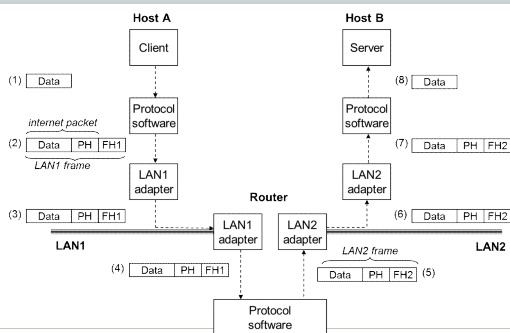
Host A

Client

(1) Data

Protocol software

internet packet

(2) Data | PH | FH1

LAN1 frame

LAN1 adapter

(3) Data | PH | FH1

LAN1

Host B

Server

(8) Data

Protocol software

(7) Data | PH | FH2

LAN2 adapter

Router

LAN1 adapter

LAN2 adapter

(6) Data | PH | FH2

LAN2

(4) Data | PH | FH1

LAN2 frame

Data | PH | FH2 (5)

Protocol software